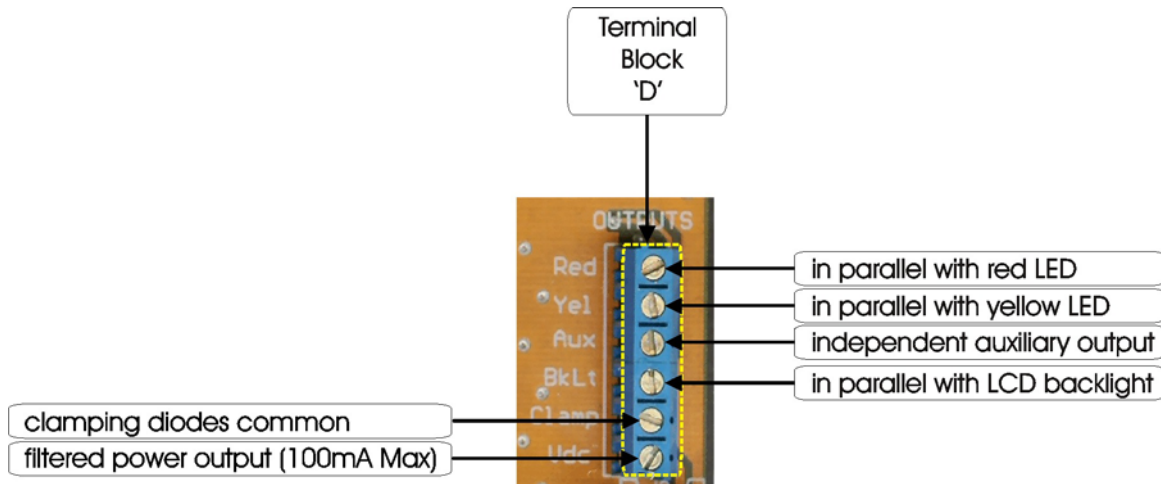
Terminal Block 'D'

OUTPUTS

Red
Yel
Aux
BkLt
Clamp
Vdc

in parallel with red LED
in parallel with yellow LED
independent auxiliary output
in parallel with LCD backlight

clamping diodes common
filtered power output (100mA Max)